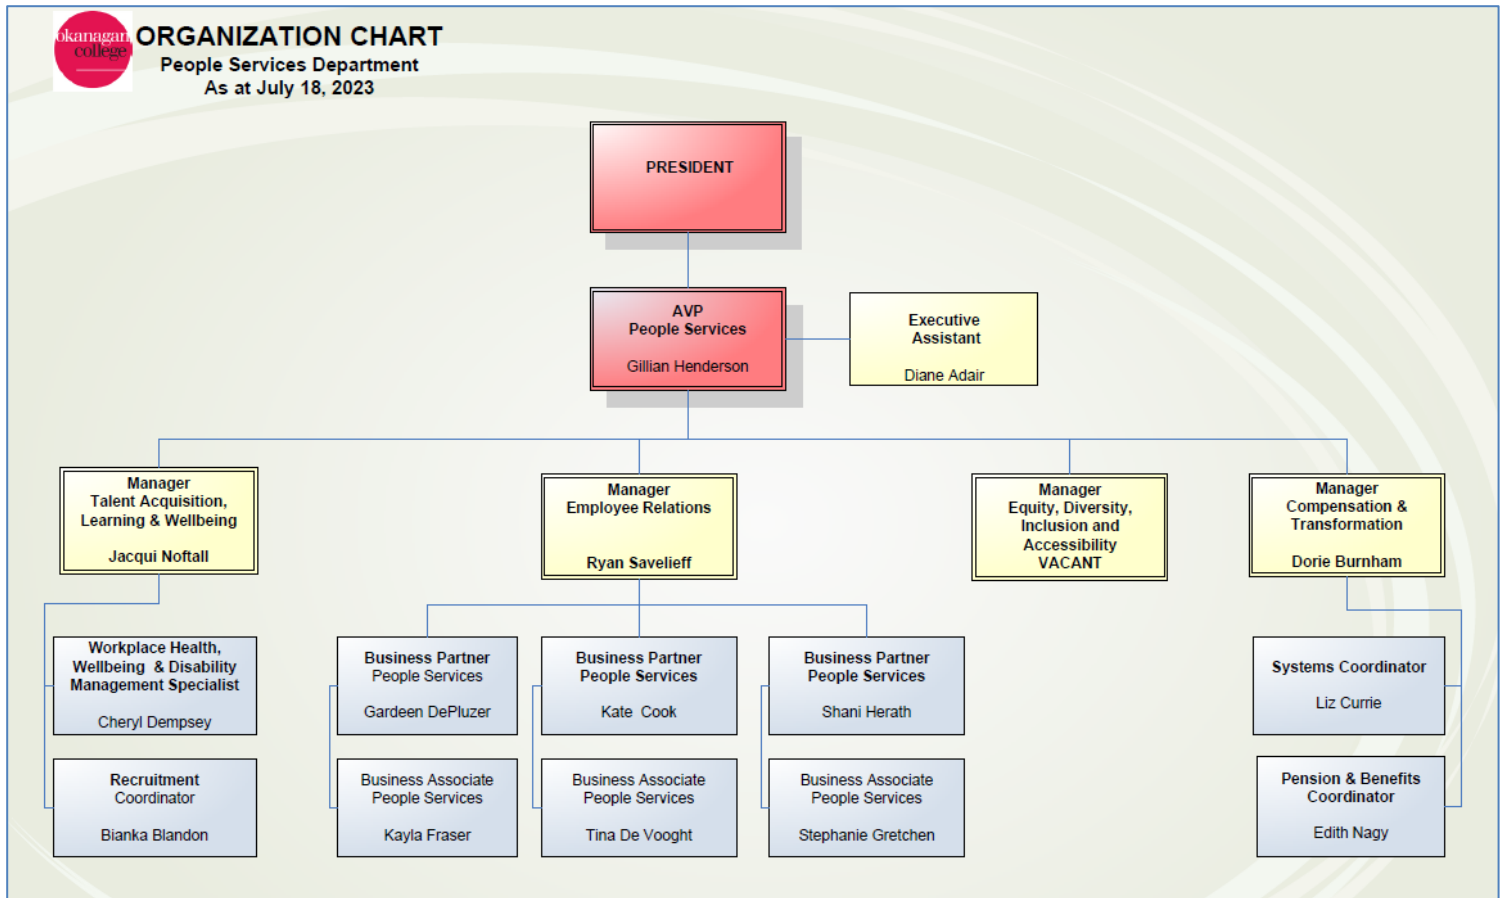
okanagan college

ORGANIZATION CHART
People Services Department
As at July 18, 2023

PRESIDENT

AVP
People Services

Gillian Henderson

Executive Assistant

Diane Adair

Manager
Talent Acquisition, Learning & Wellbeing

Jacqui Noftall

Manager
Employee Relations

Ryan Savelieff

Manager
Equity, Diversity, Inclusion and Accessibility
VACANT

Manager
Compensation & Transformation

Dorie Burnham

Workplace Health, Wellbeing & Disability Management Specialist

Cheryl Dempsey

Recruitment Coordinator

Bianka Blandon

Business Partner
People Services

Gardeen DePluzer

Business Associate
People Services

Kayla Fraser

Business Partner
People Services

Kate Cook

Business Associate
People Services

Tina De Vooght

Business Partner
People Services

Shani Herath

Business Associate
People Services

Stephanie Gretchen

Systems Coordinator

Liz Currie

Pension & Benefits Coordinator

Edith Nagy